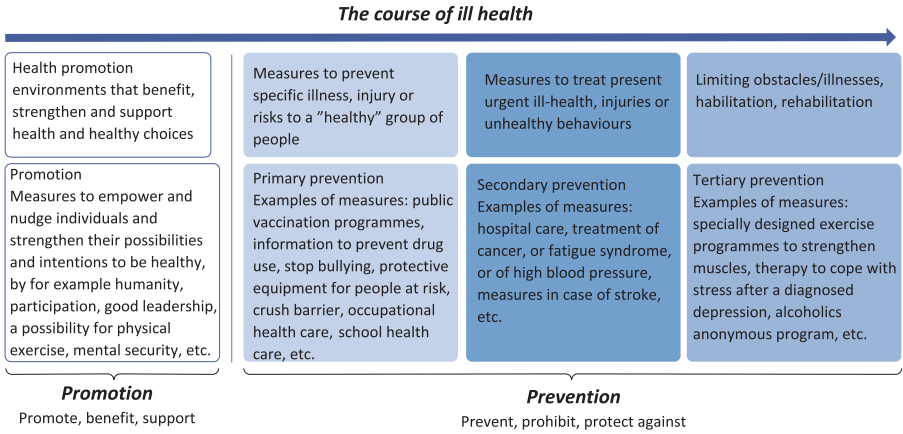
The course of ill health

Health promotion environments that benefit, strengthen and support health and healthy choices

Promotion
Measures to empower and nudge individuals and strengthen their possibilities and intentions to be healthy, by for example humanity, participation, good leadership, a possibility for physical exercise, mental security, etc.

Measures to prevent specific illness, injury or risks to a ”healthy” group of people

Measures to treat present urgent ill-health, injuries or unhealthy behaviours

Limiting obstacles/illnesses, habilitation, rehabilitation

Primary prevention
Examples of measures: public vaccination programmes, information to prevent drug use, stop bullying, protective equipment for people at risk, crush barrier, occupational health care, school health care, etc.

Secondary prevention
Examples of measures: hospital care, treatment of cancer, or fatigue syndrome, or of high blood pressure, measures in case of stroke, etc.

Tertiary prevention
Examples of measures: specially designed exercise programmes to strengthen muscles, therapy to cope with stress after a diagnosed depression, alcoholics anonymous program, etc.

Promotion
Promote, benefit, support

Prevention
Prevent, prohibit, protect against